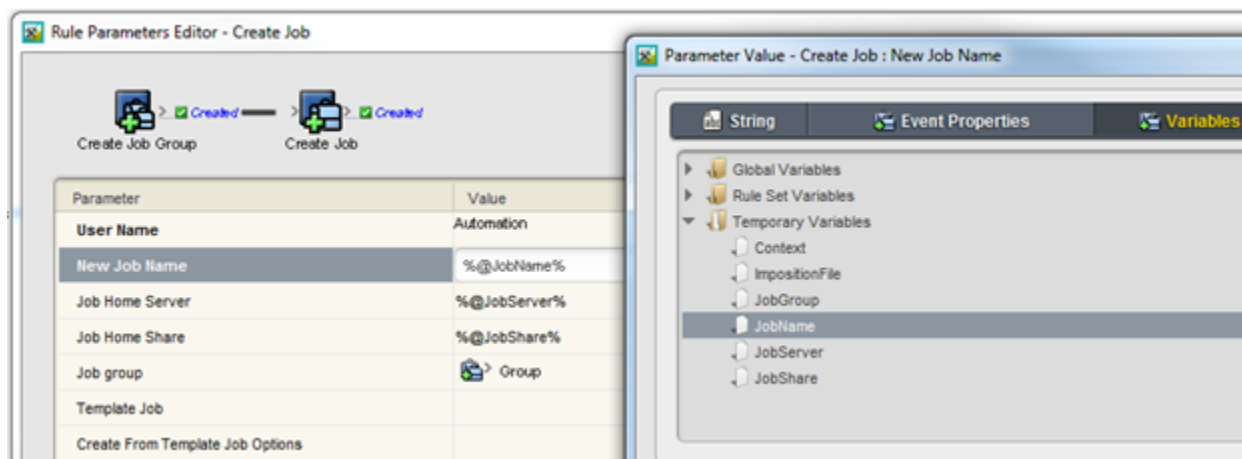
Rule Parameters Editor - Create Job

Created
Created
Create Job Group
Create Job

| Parameter | Value |
|---|---|
| User Name | Automation |
| New Job Name | %@JobName% |
| Job Home Server | %@JobServer% |
| Job Home Share | %@JobShare% |
| Job group | Group |
| Template Job | |
| Create From Template Job Options | |

Parameter Value - Create Job : New Job Name

String
Event Properties
Variables

Global Variables
Rule Set Variables
Temporary Variables
Context
ImpositionFile
JobGroup
JobName
JobServer
JobShare